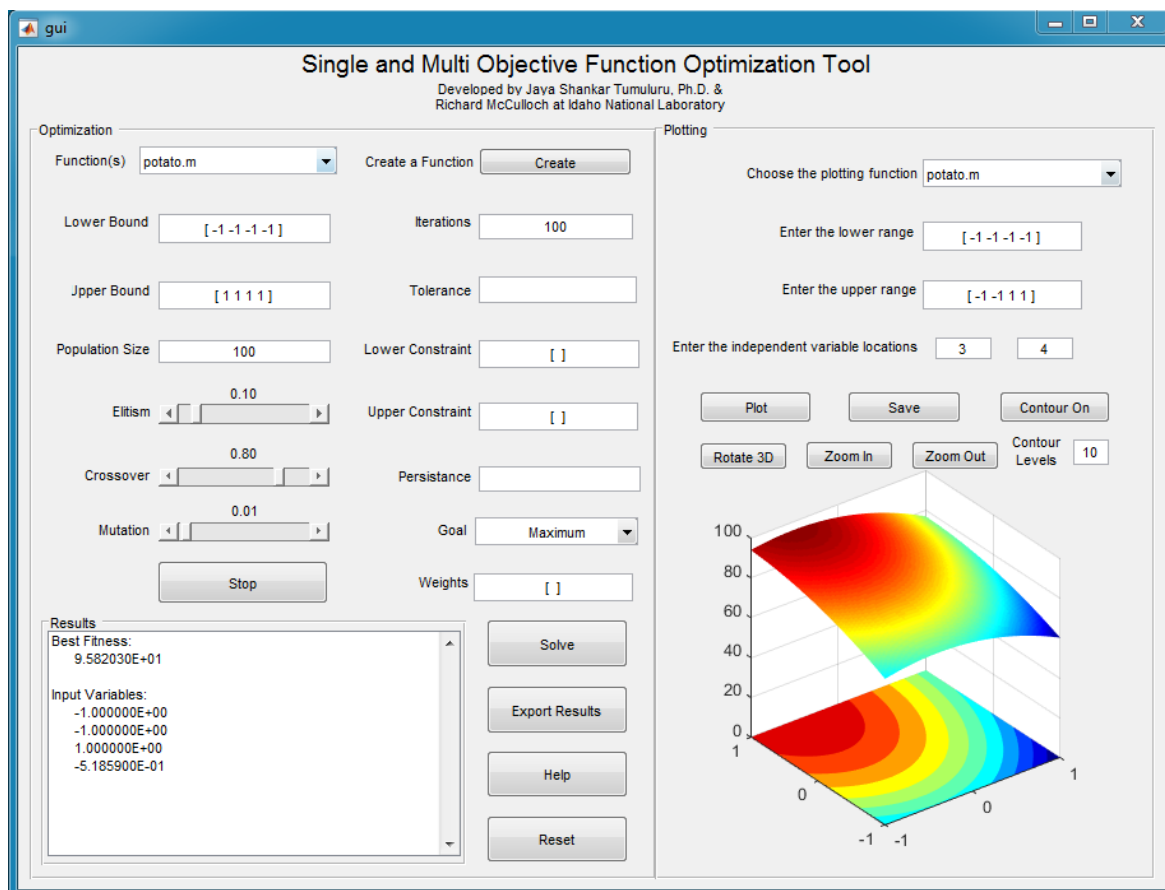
gui

Single and Multi Objective Function Optimization Tool
Developed by Jaya Shankar Tumuluru, Ph.D. &
Richard McCulloch at Idaho National Laboratory

Optimization

Function(s) potato.m

Create a Function Create

Lower Bound [ -1 -1 -1 -1 ]

Iterations 100

Jpper Bound [ 1 1 1 1 ]

Tolerance

Population Size 100

Lower Constraint [ ]

0.10
Elitism

Upper Constraint [ ]

0.80
Crossover

Persistance

0.01
Mutation

Goal Maximum

Stop

Weights [ ]

Results
Best Fitness:
9.582030E+01

Input Variables:
-1.000000E+00
-1.000000E+00
1.000000E+00
-5.185900E-01

Solve

Export Results

Help

Reset

Plotting

Choose the plotting function potato.m

Enter the lower range [ -1 -1 -1 -1 ]

Enter the upper range [ -1 -1 1 1 ]

Enter the independent variable locations 3 4

Plot Save Contour On

Rotate 3D Zoom In Zoom Out Contour Levels 10

100
80
60
40
20
0
1
0
-1
-1
0
1